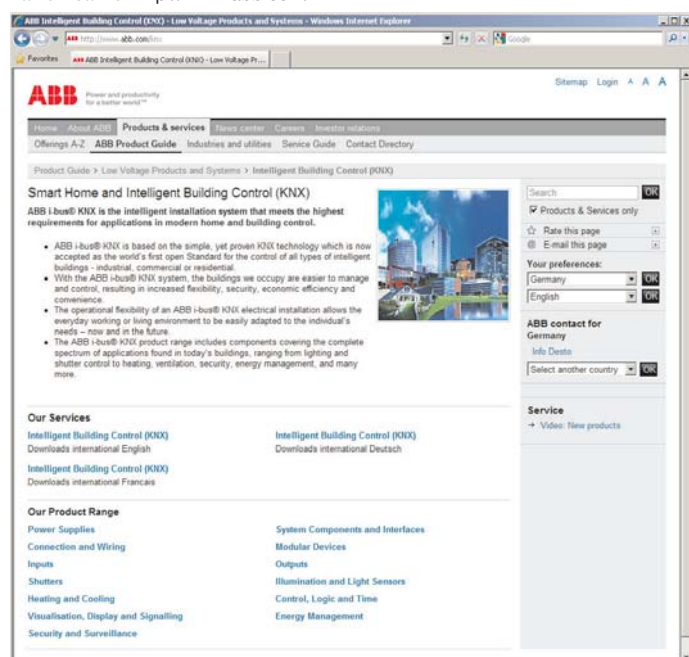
ABB Intelligent Building Control (KNX) - Low Voltage Products and Systems - Windows Internet Explorer

http://www.abb.com/knx

Google

Favorites

ABB Intelligent Building Control (KNX) - Low Voltage Pr...

ABB Power and productivity for a better world™

Sitemap Login A A A

Home About ABB Products & services News center Careers Investor relations

Offerings A-Z ABB Product Guide Industries and utilities Service Guide Contact Directory

Product Guide > Low Voltage Products and Systems > Intelligent Building Control (KNX)

Smart Home and Intelligent Building Control (KNX)

ABB i-bus® KNX is the intelligent installation system that meets the highest requirements for applications in modern home and building control.

- ABB i-bus® KNX is based on the simple, yet proven KNX technology which is now accepted as the world's first open Standard for the control of all types of intelligent buildings - industrial, commercial or residential.
- With the ABB i-bus® KNX system, the buildings we occupy are easier to manage and control, resulting in increased flexibility, security, economic efficiency and convenience.
- The operational flexibility of an ABB i-bus® KNX electrical installation allows the everyday working or living environment to be easily adapted to the individual's needs – now and in the future.
- The ABB i-bus® KNX product range includes components covering the complete spectrum of applications found in today's buildings, ranging from lighting and shutter control to heating, ventilation, security, energy management, and many more.

Search OK

Products & Services only

Rate this page

E-mail this page

Your preferences:

Germany OK

English OK

ABB contact for Germany

Info Desto

Select another country OK

Service

→ Video: New products

Our Services

Intelligent Building Control (KNX)
Downloads international English

Intelligent Building Control (KNX)
Downloads international Deutsch

Intelligent Building Control (KNX)
Downloads international Francais

Our Product Range

Power Supplies
Connection and Wiring
Inputs
Shutters
Heating and Cooling
Visualisation, Display and Signalling
Security and Surveillance

System Components and Interfaces
Modular Devices
Outputs
Illumination and Light Sensors
Control, Logic and Time
Energy Management